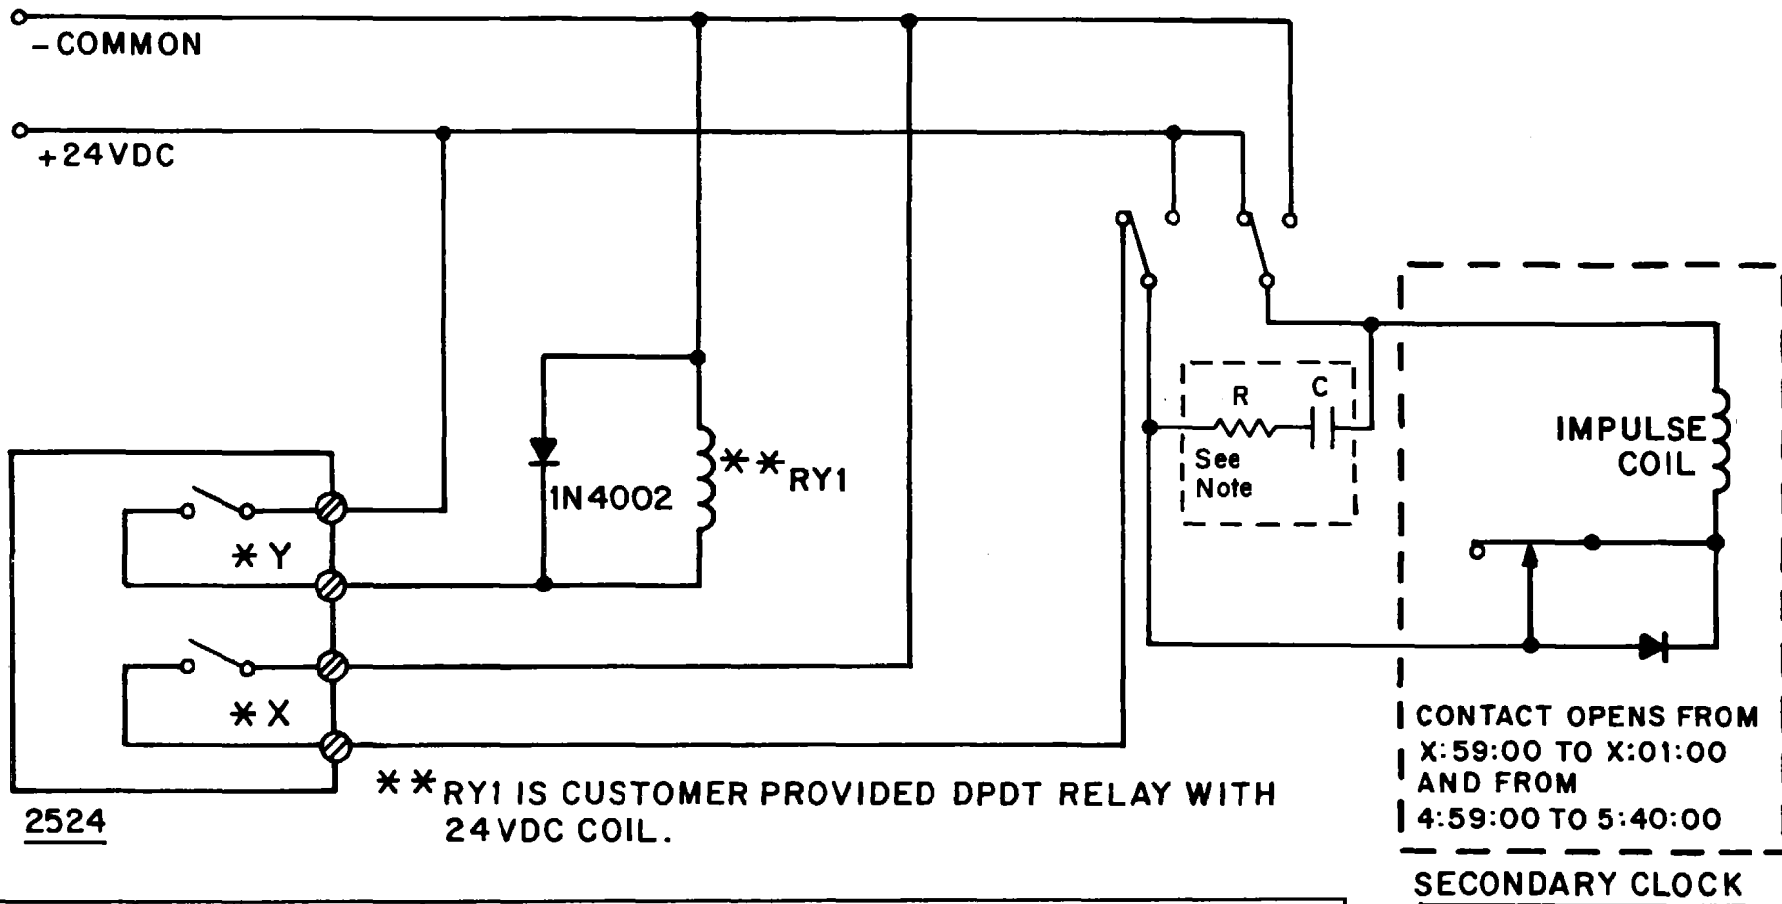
-COMMON

+24VDC

R

C

See Note

IMPULSE COIL

1N4002

✱✱RY1

✱Y

✱X

CONTACT OPENS FROM X:59:00 TO X:01:00 AND FROM 4:59:00 TO 5:40:00

✱✱RY1 IS CUSTOMER PROVIDED DPDT RELAY WITH 24VDC COIL.

2524

SECONDARY CLOCK